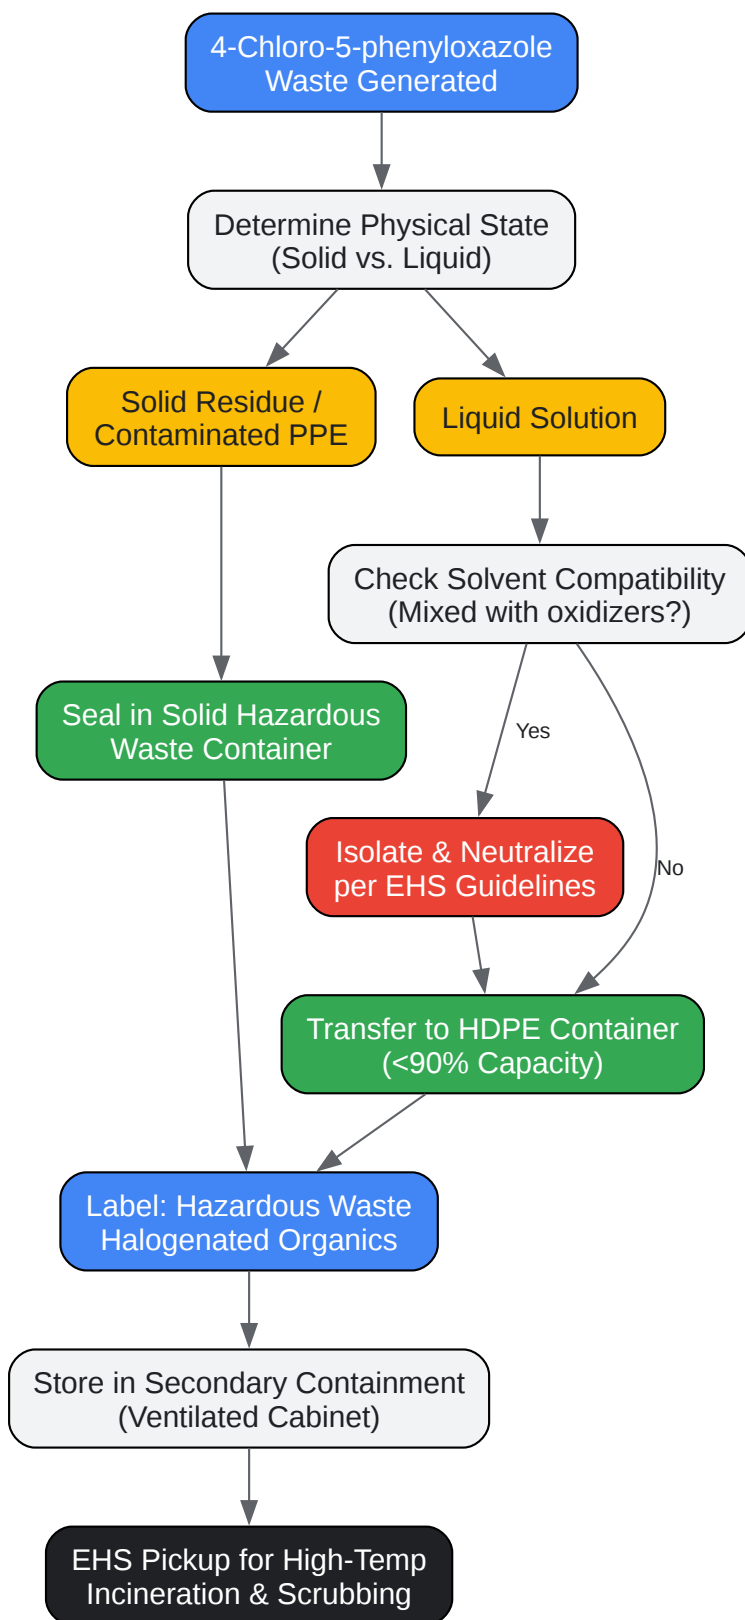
4-Chloro-5-phenyloxazole Waste Generated

Determine Physical State (Solid vs. Liquid)

Solid Residue / Contaminated PPE

Liquid Solution

Check Solvent Compatibility (Mixed with oxidizers?)

Seal in Solid Hazardous Waste Container

Yes

Isolate & Neutralize per EHS Guidelines

No

Transfer to HDPE Container (<90% Capacity)

Label: Hazardous Waste Halogenated Organics

Store in Secondary Containment (Ventilated Cabinet)

EHS Pickup for High-Temp Incineration & Scrubbing